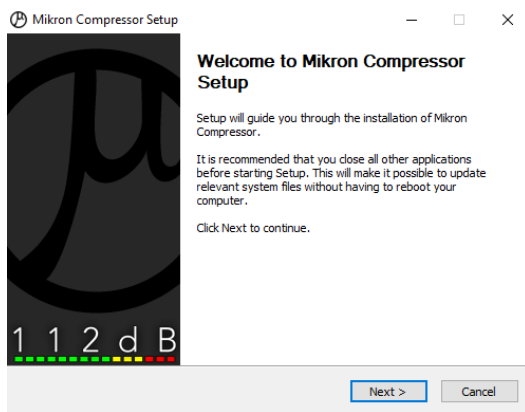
Mikron Compressor Setup

Welcome to Mikron Compressor Setup

Setup will guide you through the installation of Mikron Compressor.

It is recommended that you close all other applications before starting Setup. This will make it possible to update relevant system files without having to reboot your computer.

Click Next to continue.

1 1 2 d B

Next >

Cancel